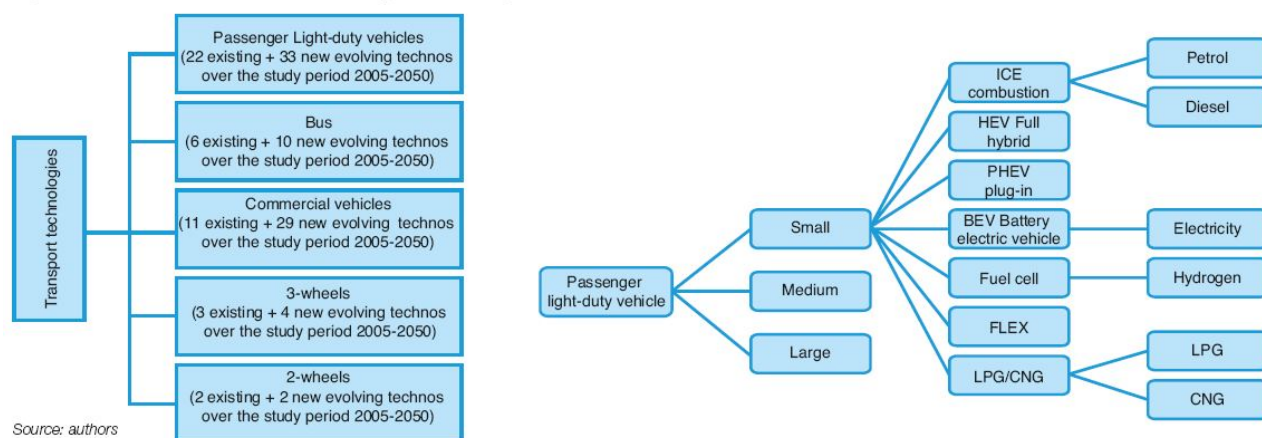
Transport technologies

Passenger Light-duty vehicles (22 existing + 33 new evolving technos over the study period 2005-2050)

Bus (6 existing + 10 new evolving technos over the study period 2005-2050)

Commercial vehicles (11 existing + 29 new evolving technos over the study period 2005-2050)

3-wheels (3 existing + 4 new evolving technos over the study period 2005-2050)

2-wheels (2 existing + 2 new evolving technos over the study period 2005-2050)

Source: authors

Passenger light-duty vehicle

Small

Medium

Large

ICE combustion

HEV Full hybrid

PHEV plug-in

BEV Battery electric vehicle

Fuel cell

FLEX

LPG/CNG

Petrol

Diesel

Electricity

Hydrogen

LPG

CNG